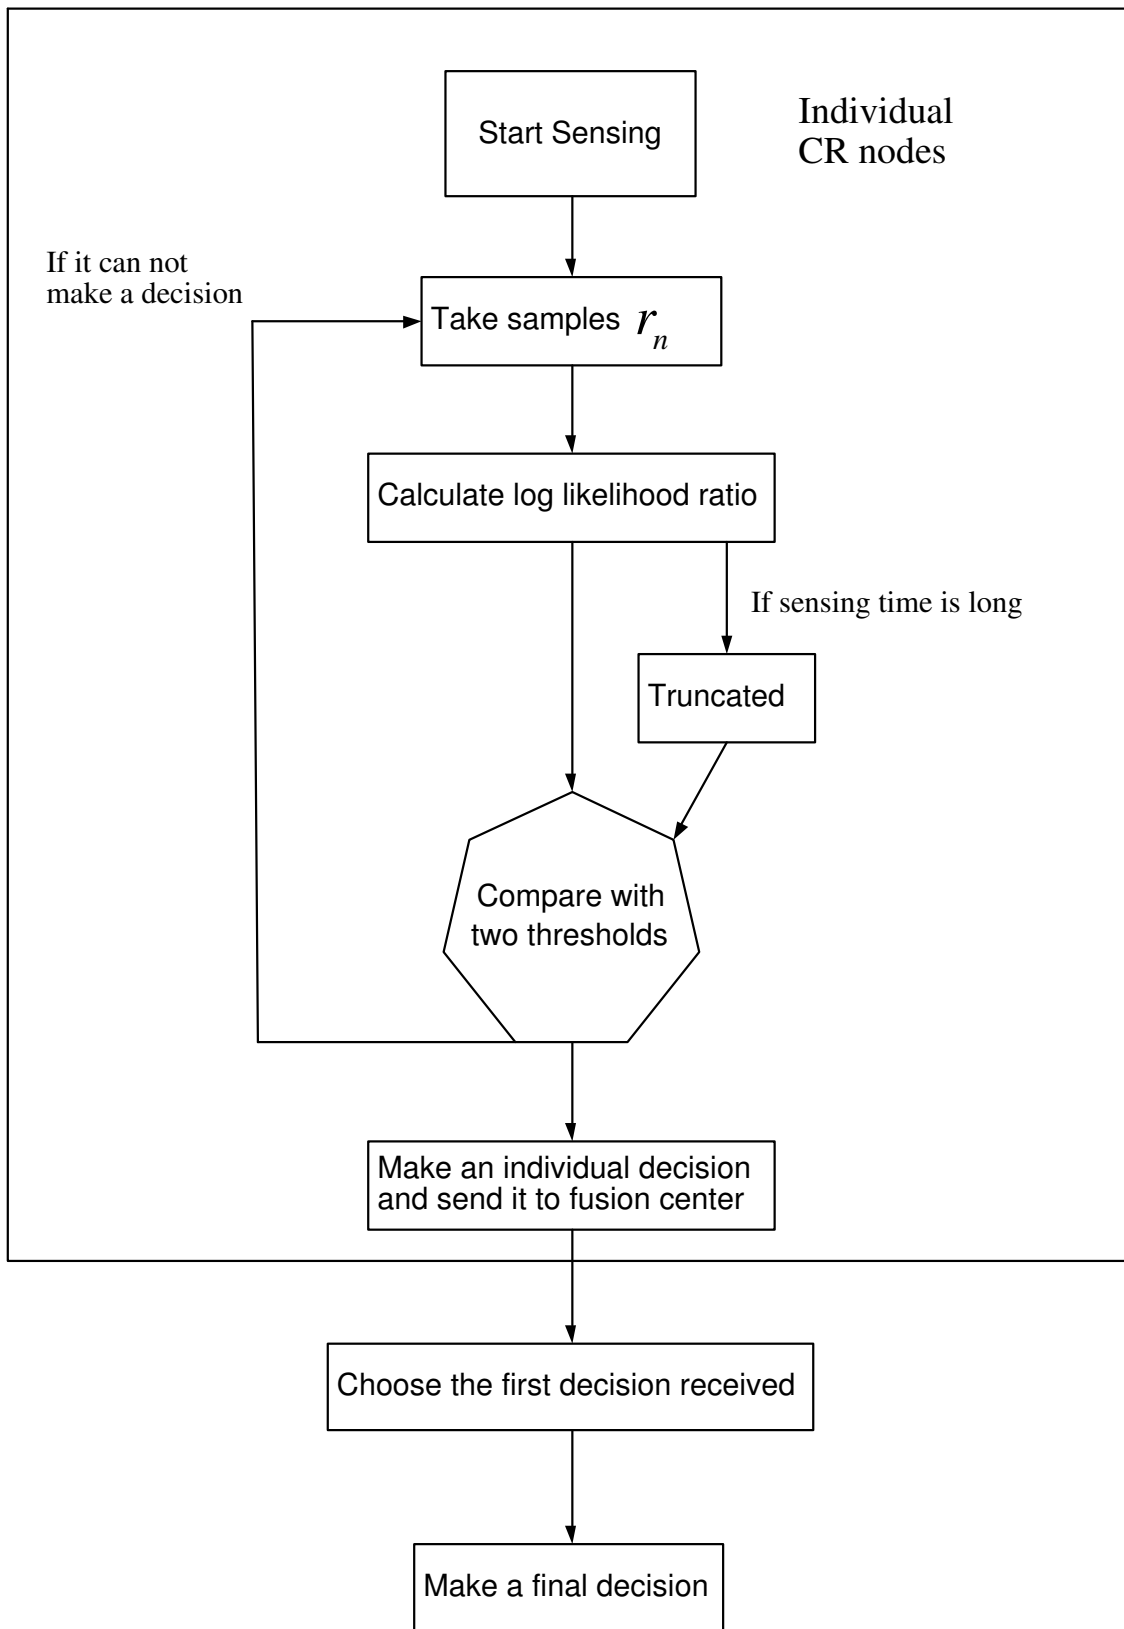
Individual CR nodes

Start Sensing

If it can not make a decision

Take samples $r_n$

Calculate log likelihood ratio

If sensing time is long

Truncated

Compare with two thresholds

Make an individual decision and send it to fusion center

Choose the first decision received

Make a final decision